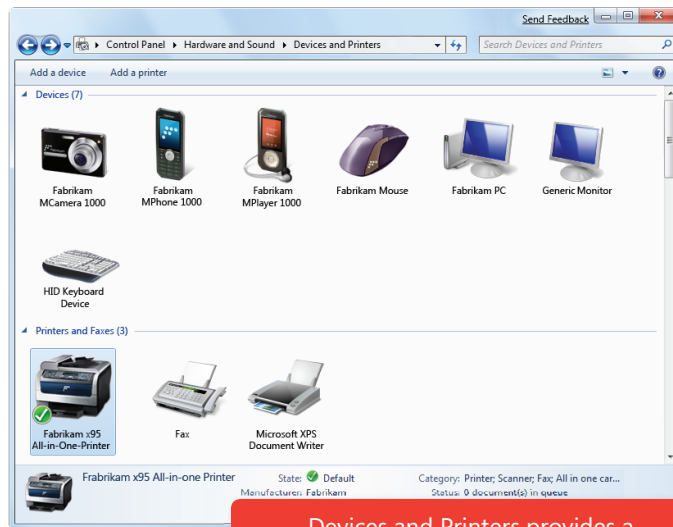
Send Feedback

Control Panel ▸ Hardware and Sound ▸ Devices and Printers

Search Devices and Printers

Add a device
Add a printer

Devices (7)

Fabrikam MCamera 1000
Fabrikam MPhone 1000
Fabrikam MPlayer 1000
Fabrikam Mouse
Fabrikam PC
Generic Monitor
HID Keyboard Device

Printers and Faxes (3)

Fabrikam x95 All-in-One-Printer
Fax
Microsoft XPS Document Writer

Fabrikam x95 All-in-one Printer
State: Default
Category: Printer; Scanner; Fax; All in one car...
Manufacturer: Fabrikam
Status: 0 document(s) in queue

Devices and Printers provides a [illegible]